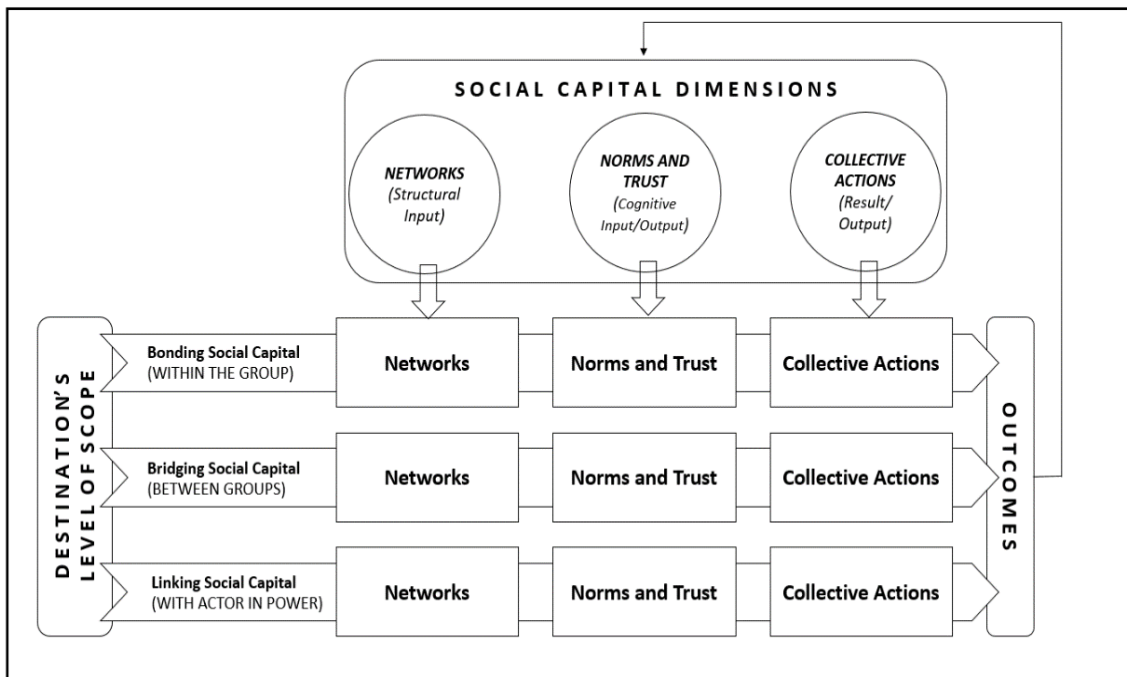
SOCIAL CAPITAL DIMENSIONS

NETWORKS (Structural Input)

NORMS AND TRUST (Cognitive Input/Output)

COLLECTIVE ACTIONS (Result/ Output)

DESTINATION'S LEVEL OF SCOPE

Bonding Social Capital (WITHIN THE GROUP)

Networks

Norms and Trust

Collective Actions

Bridging Social Capital (BETWEEN GROUPS)

Networks

Norms and Trust

Collective Actions

Linking Social Capital (WITH ACTOR IN POWER)

Networks

Norms and Trust

Collective Actions

OUTCOMES